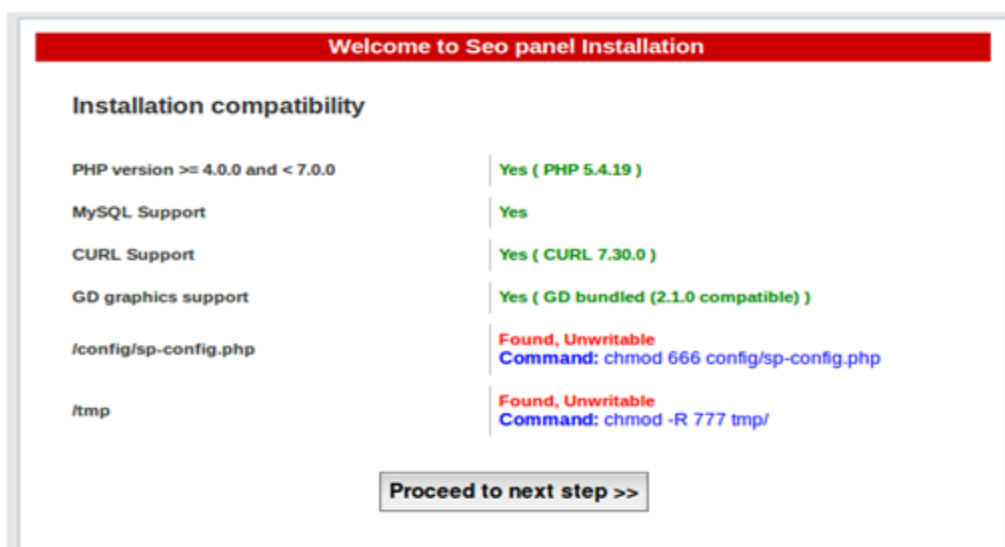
Welcome to Seo panel Installation

Installation compatibility

| | |
|---|---|
| PHP version >= 4.0.0 and < 7.0.0 | Yes ( PHP 5.4.19 ) |
| MySQL Support | Yes |
| CURL Support | Yes ( CURL 7.30.0 ) |
| GD graphics support | Yes ( GD bundled (2.1.0 compatible) ) |
| /config/sp-config.php | Found, Unwritable **Command:** chmod 666 config/sp-config.php |
| /tmp | Found, Unwritable **Command:** chmod -R 777 tmp/ |

Proceed to next step >>